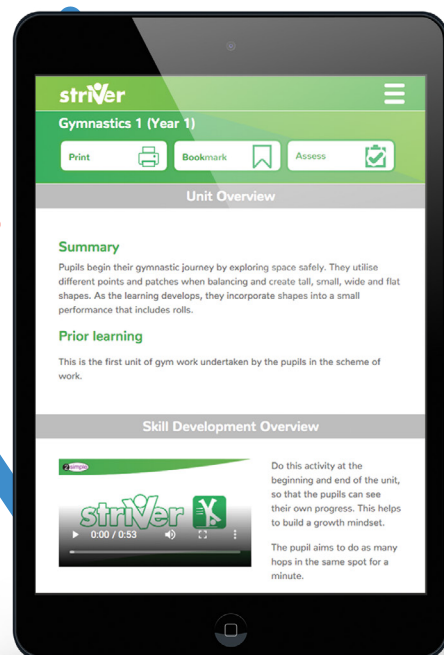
striVer

Gymnastics 1 (Year 1)

Print

Bookmark

Assess

Unit Overview

Summary

Pupils begin their gymnastic journey by exploring space safely. They utilise different points and patches when balancing and create tall, small, wide and flat shapes. As the learning develops, they incorporate shapes into a small performance that includes rolls.

Prior learning

This is the first unit of gym work undertaken by the pupils in the scheme of work.

Skill Development Overview

2simple

striVer

0:00 / 0:53

Do this activity at the beginning and end of the unit, so that the pupils can see their own progress. This helps to build a growth mindset.

The pupil aims to do as many hops in the same spot for a minute.